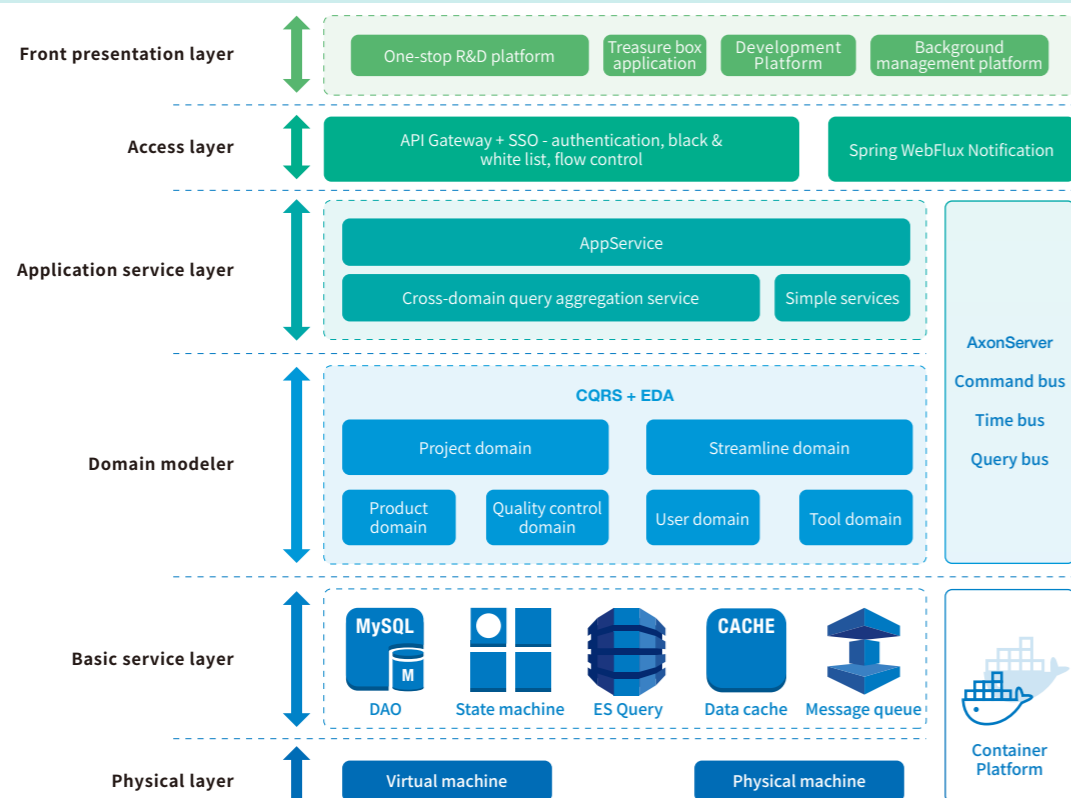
Front presentation layer

One-stop R&D platform

Treasure box application

Development Platform

Background management platform

Access layer

API Gateway + SSO - authentication, black & white list, flow control

Spring WebFlux Notification

Application service layer

AppService

Cross-domain query aggregation service

Simple services

AxonServer

Command bus

Time bus

Query bus

Domain modeler

CQRS + EDA

Project domain

Streamline domain

Product domain

Quality control domain

User domain

Tool domain

Basic service layer

MySQL

M

DAO

State machine

ES Query

CACHE

Data cache

Message queue

Container Platform

Physical layer

Virtual machine

Physical machine